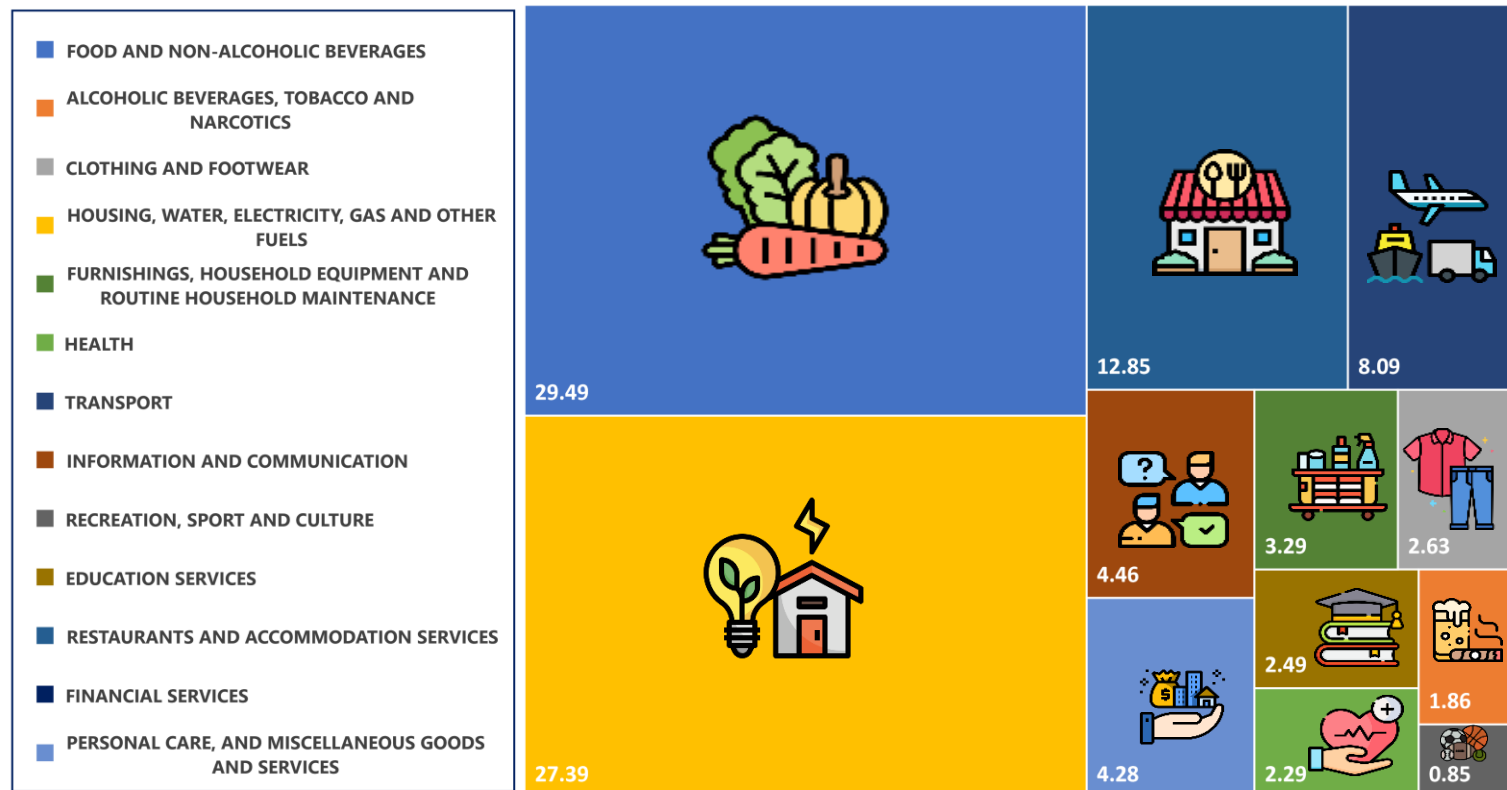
FOOD AND NON-ALCOHOLIC BEVERAGES
ALCOHOLIC BEVERAGES, TOBACCO AND NARCOTICS
CLOTHING AND FOOTWEAR
HOUSING, WATER, ELECTRICITY, GAS AND OTHER FUELS
FURNISHINGS, HOUSEHOLD EQUIPMENT AND ROUTINE HOUSEHOLD MAINTENANCE
HEALTH
TRANSPORT
INFORMATION AND COMMUNICATION
RECREATION, SPORT AND CULTURE
EDUCATION SERVICES
RESTAURANTS AND ACCOMMODATION SERVICES
FINANCIAL SERVICES
PERSONAL CARE, AND MISCELLANEOUS GOODS AND SERVICES

29.49
12.85
8.09
27.39
4.46
3.29
2.63
2.49
1.86
4.28
2.29
0.85